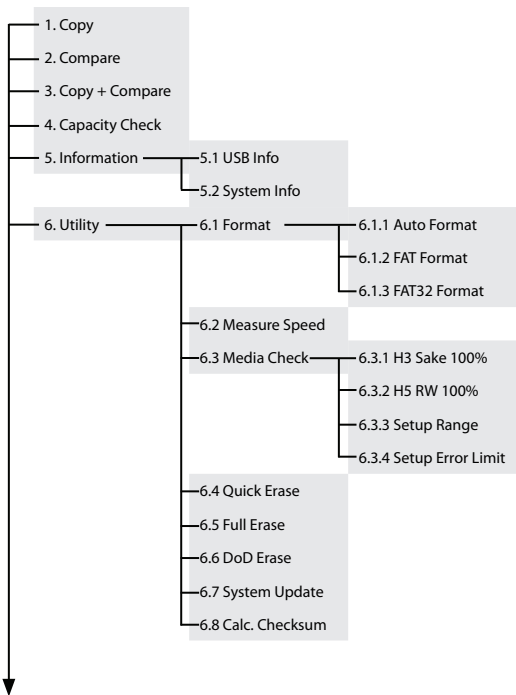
1. Copy
2. Compare
3. Copy + Compare
4. Capacity Check
5. Information
5.1 USB Info
5.2 System Info
6. Utility
6.1 Format
6.1.1 Auto Format
6.1.2 FAT Format
6.1.3 FAT32 Format
6.2 Measure Speed
6.3 Media Check
6.3.1 H3 Sake 100%
6.3.2 H5 RW 100%
6.3.3 Setup Range
6.3.4 Setup Error Limit
6.4 Quick Erase
6.5 Full Erase
6.6 DoD Erase
6.7 System Update
6.8 Calc. Checksum